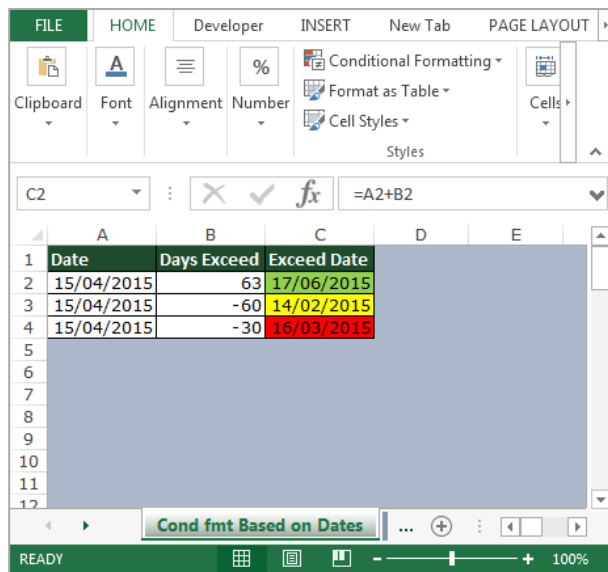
FILE HOME Developer INSERT New Tab PAGE LAYOUT

Clipboard Font Alignment Number Conditional Formatting Format as Table Cell Styles Styles Cells

C2 =A2+B2

| | A | B | C | D | E |
|---|---|---|---|---|---|
| 1 | Date | Days Exceed | Exceed Date | | |
| 2 | 15/04/2015 | 63 | 17/06/2015 | | |
| 3 | 15/04/2015 | -60 | 14/02/2015 | | |
| 4 | 15/04/2015 | -30 | 16/03/2015 | | |
| 5 | | | | | |
| 6 | | | | | |
| 7 | | | | | |
| 8 | | | | | |
| 9 | | | | | |
| 10 | | | | | |
| 11 | | | | | |
| 12 | | | | | |

Cond fmt Based on Dates ...

READY 100%